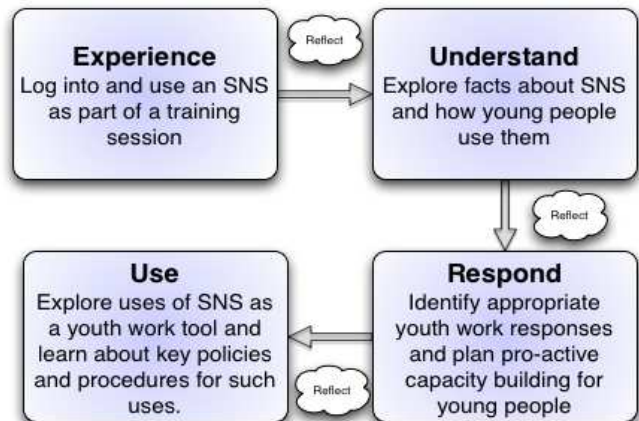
Experience
Log into and use an SNS as part of a training session

Reflect

Understand
Explore facts about SNS and how young people use them

Reflect

Respond
Identify appropriate youth work responses and plan pro-active capacity building for young people

Reflect

Use
Explore uses of SNS as a youth work tool and learn about key policies and procedures for such uses.